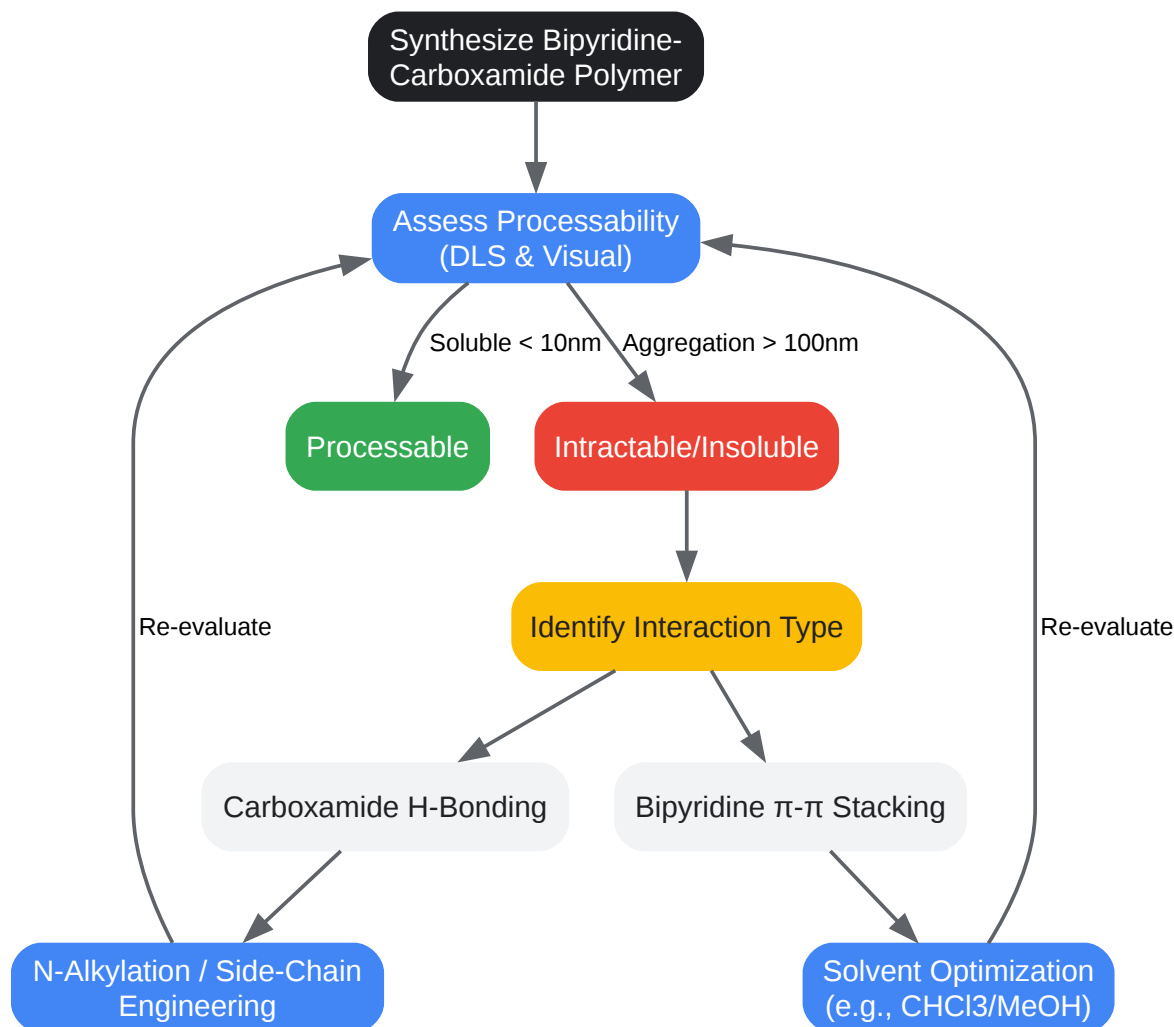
Synthesize Bipyridine-Carboxamide Polymer

Assess Processability (DLS & Visual)

Soluble < 10nm

Aggregation > 100nm

Processable

Intractable/Insoluble

Identify Interaction Type

Re-evaluate

Re-evaluate

Carboxamide H-Bonding

Bipyridine π-π Stacking

N-Alkylation / Side-Chain Engineering

Solvent Optimization (e.g., CHCl3/MeOH)